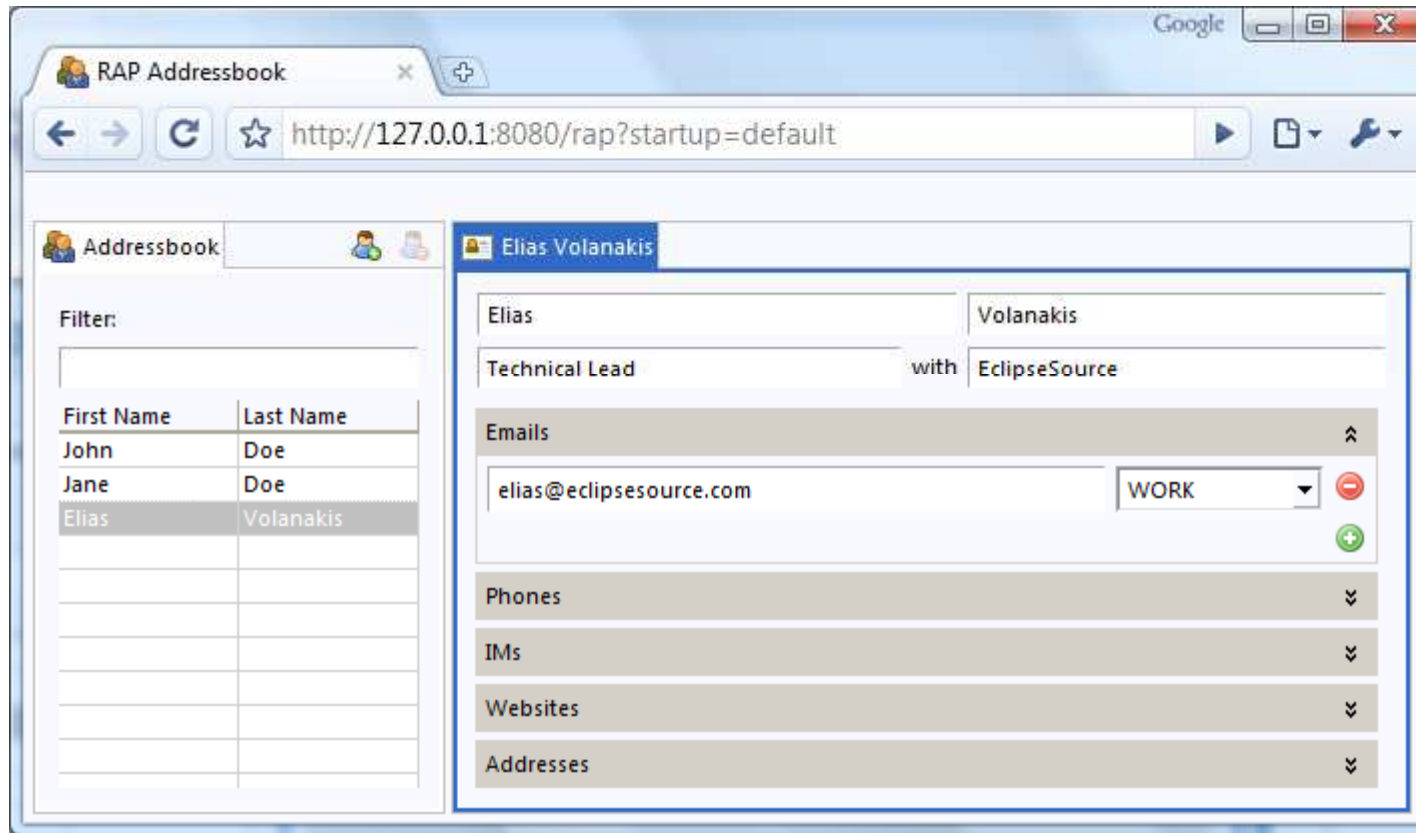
Google

RAP Addressbook ×

http://127.0.0.1:8080/rap?startup=default

Addressbook

Filter:

| First Name | Last Name |
|---|---|
| John | Doe |
| Jane | Doe |
| Elias | Volanakis |

Elias Volanakis

Elias

Volanakis

Technical Lead

with

EclipseSource

Emails

elias@eclipsesource.com

WORK

Phones

IMs

Websites

Addresses